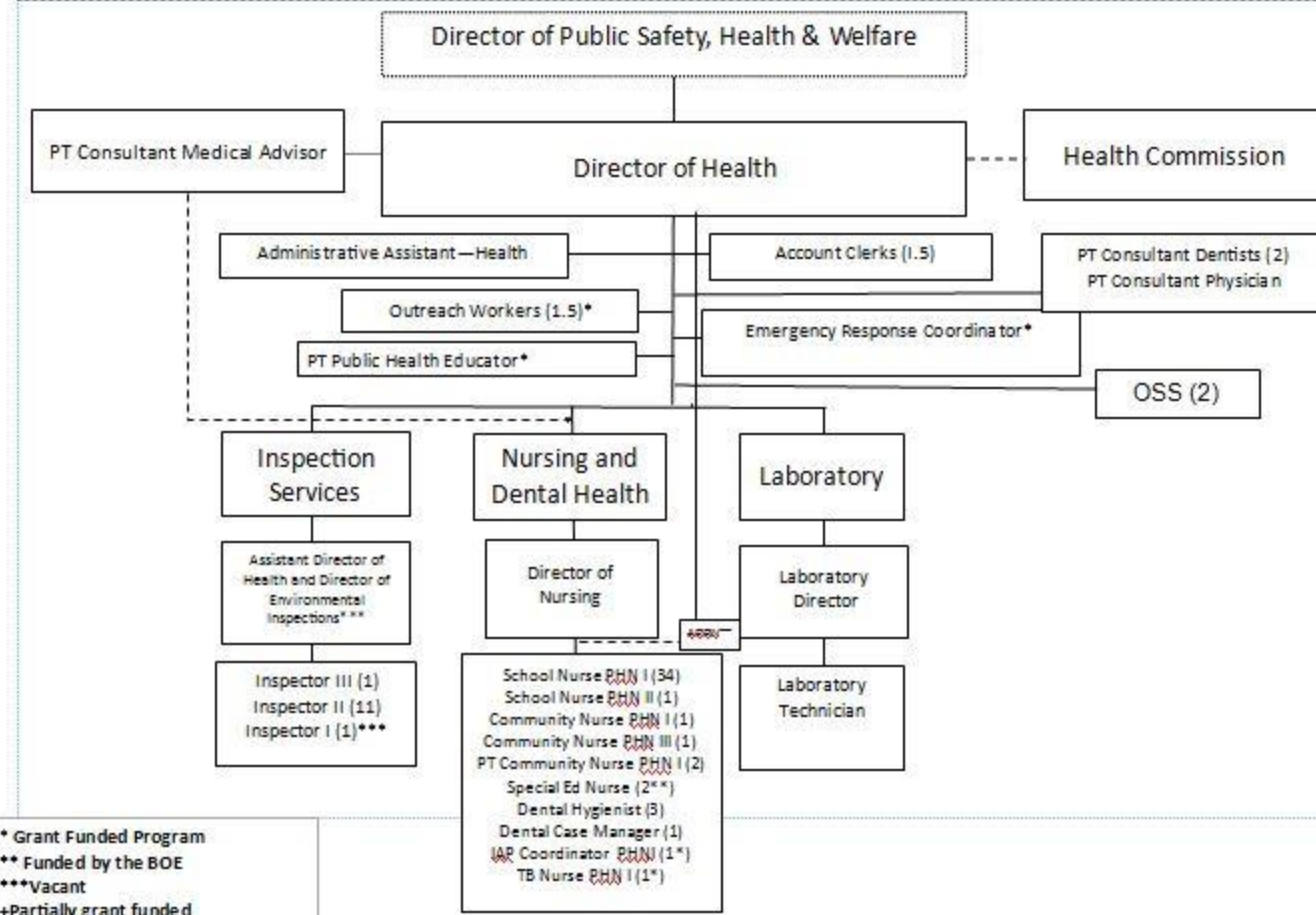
Director of Public Safety, Health & Welfare

PT Consultant Medical Advisor

Director of Health

Health Commission

Administrative Assistant—Health

Account Clerks (1.5)

PT Consultant Dentists (2)
PT Consultant Physician

Outreach Workers (1.5)*

Emergency Response Coordinator*

PT Public Health Educator*

OSS (2)

Inspection Services

Nursing and Dental Health

Laboratory

Assistant Director of Health and Director of Environmental Inspections* **

Director of Nursing

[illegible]

Laboratory Director

Inspector III (1)
Inspector II (11)
Inspector I (1)***

School Nurse PHN I (34)
School Nurse PHN II (1)
Community Nurse PHN I (1)
Community Nurse PHN III (1)
PT Community Nurse PHN I (2)
Special Ed Nurse (2**)
Dental Hygienist (3)
Dental Case Manager (1)
IAP Coordinator PHNI (1*)
TB Nurse PHN I (1*)

Laboratory Technician

* Grant Funded Program
** Funded by the BOE
***Vacant
+Partially grant funded